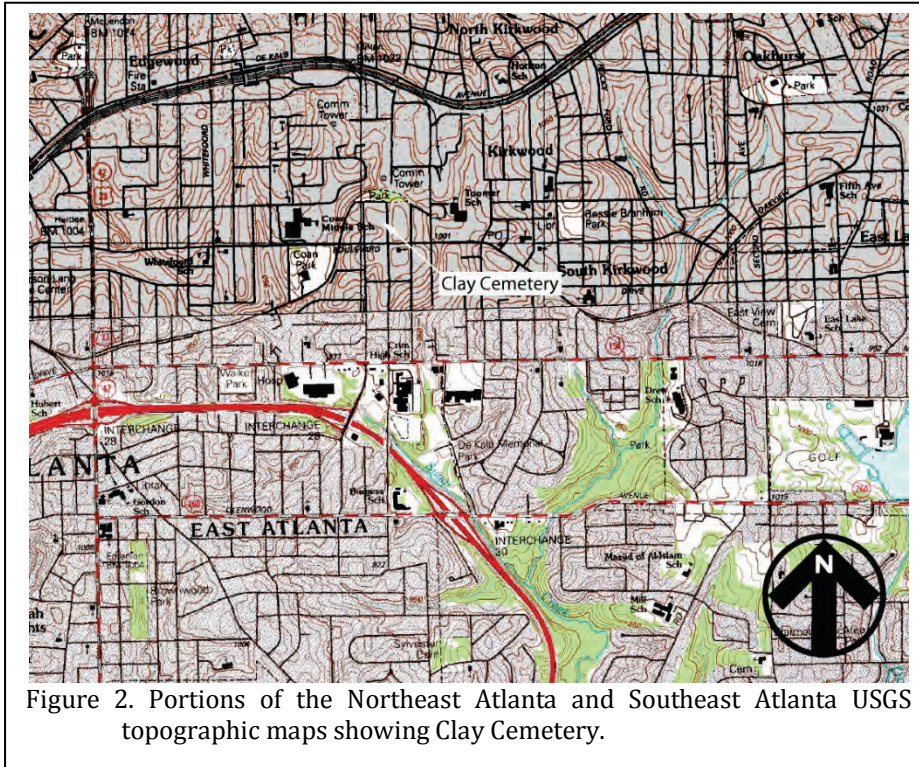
North Kirkwood

Edgewood

Oakhurst

Park

Fire Sta

Comm Tower

Kirkwood

Comm Tower

Park

Toomer Sch

Bessie Branham Park

Fifth Ave Sch

East La

Coan Middle Sch

Coan Park

Whitefoord Sch

Clay Cemetery

South Kirkwood

East View Cem

East Lake

Crim High Sch

Walker Park

Hosp

Drew Sch

INTERCHANGE 28

INTERCHANGE 29

De Kalb Memorial Park

Park

GOLF

ANTA

Gordon Sch

Burgess Sch

EAST ATLANTA

INTERCHANGE 30

Masjid of Al-Islam Sch

Mills Sch

Brownwood Park

Sylvester Cem

Cem

N

Figure 2. Portions of the Northeast Atlanta and Southeast Atlanta USGS topographic maps showing Clay Cemetery.